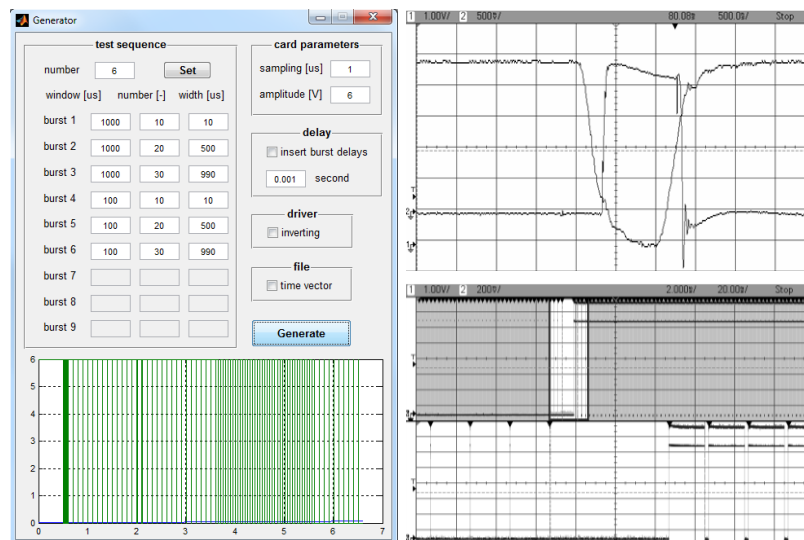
Generator

test sequence

number 6 Set

window [us] number [-] width [us]

burst 1 1000 10 10

burst 2 1000 20 500

burst 3 1000 30 990

burst 4 100 10 10

burst 5 100 20 500

burst 6 100 30 990

burst 7

burst 8

burst 9

card parameters

sampling [us] 1

amplitude [V] 6

delay

insert burst delays

0.001 second

driver

inverting

file

time vector

Generate

6
5
4
3
2
1
0
0 1 2 3 4 5 6 7

1 1.00V/ 2 500mV/ 80.0s 500.0s/ Stop

1 1.00V/ 2 200mV/ 2.000s 20.00s/ Stop